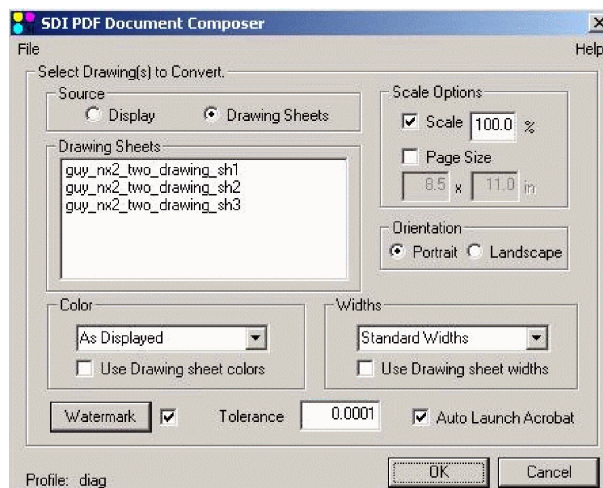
SDI PDF Document Composer

File

Help

Select Drawing(s) to Convert.

Source

Display

Drawing Sheets

Drawing Sheets

guy_nx2_two_drawing_sh1
guy_nx2_two_drawing_sh2
guy_nx2_two_drawing_sh3

Scale Options

Scale 100.0 %

Page Size

8.5 x 11.0 in

Orientation

Portrait

Landscape

Color

As Displayed

Use Drawing sheet colors

Widths

Standard Widths

Use Drawing sheet widths

Watermark

Tolerance 0.0001

Auto Launch Acrobat

Profile: diag

OK

Cancel